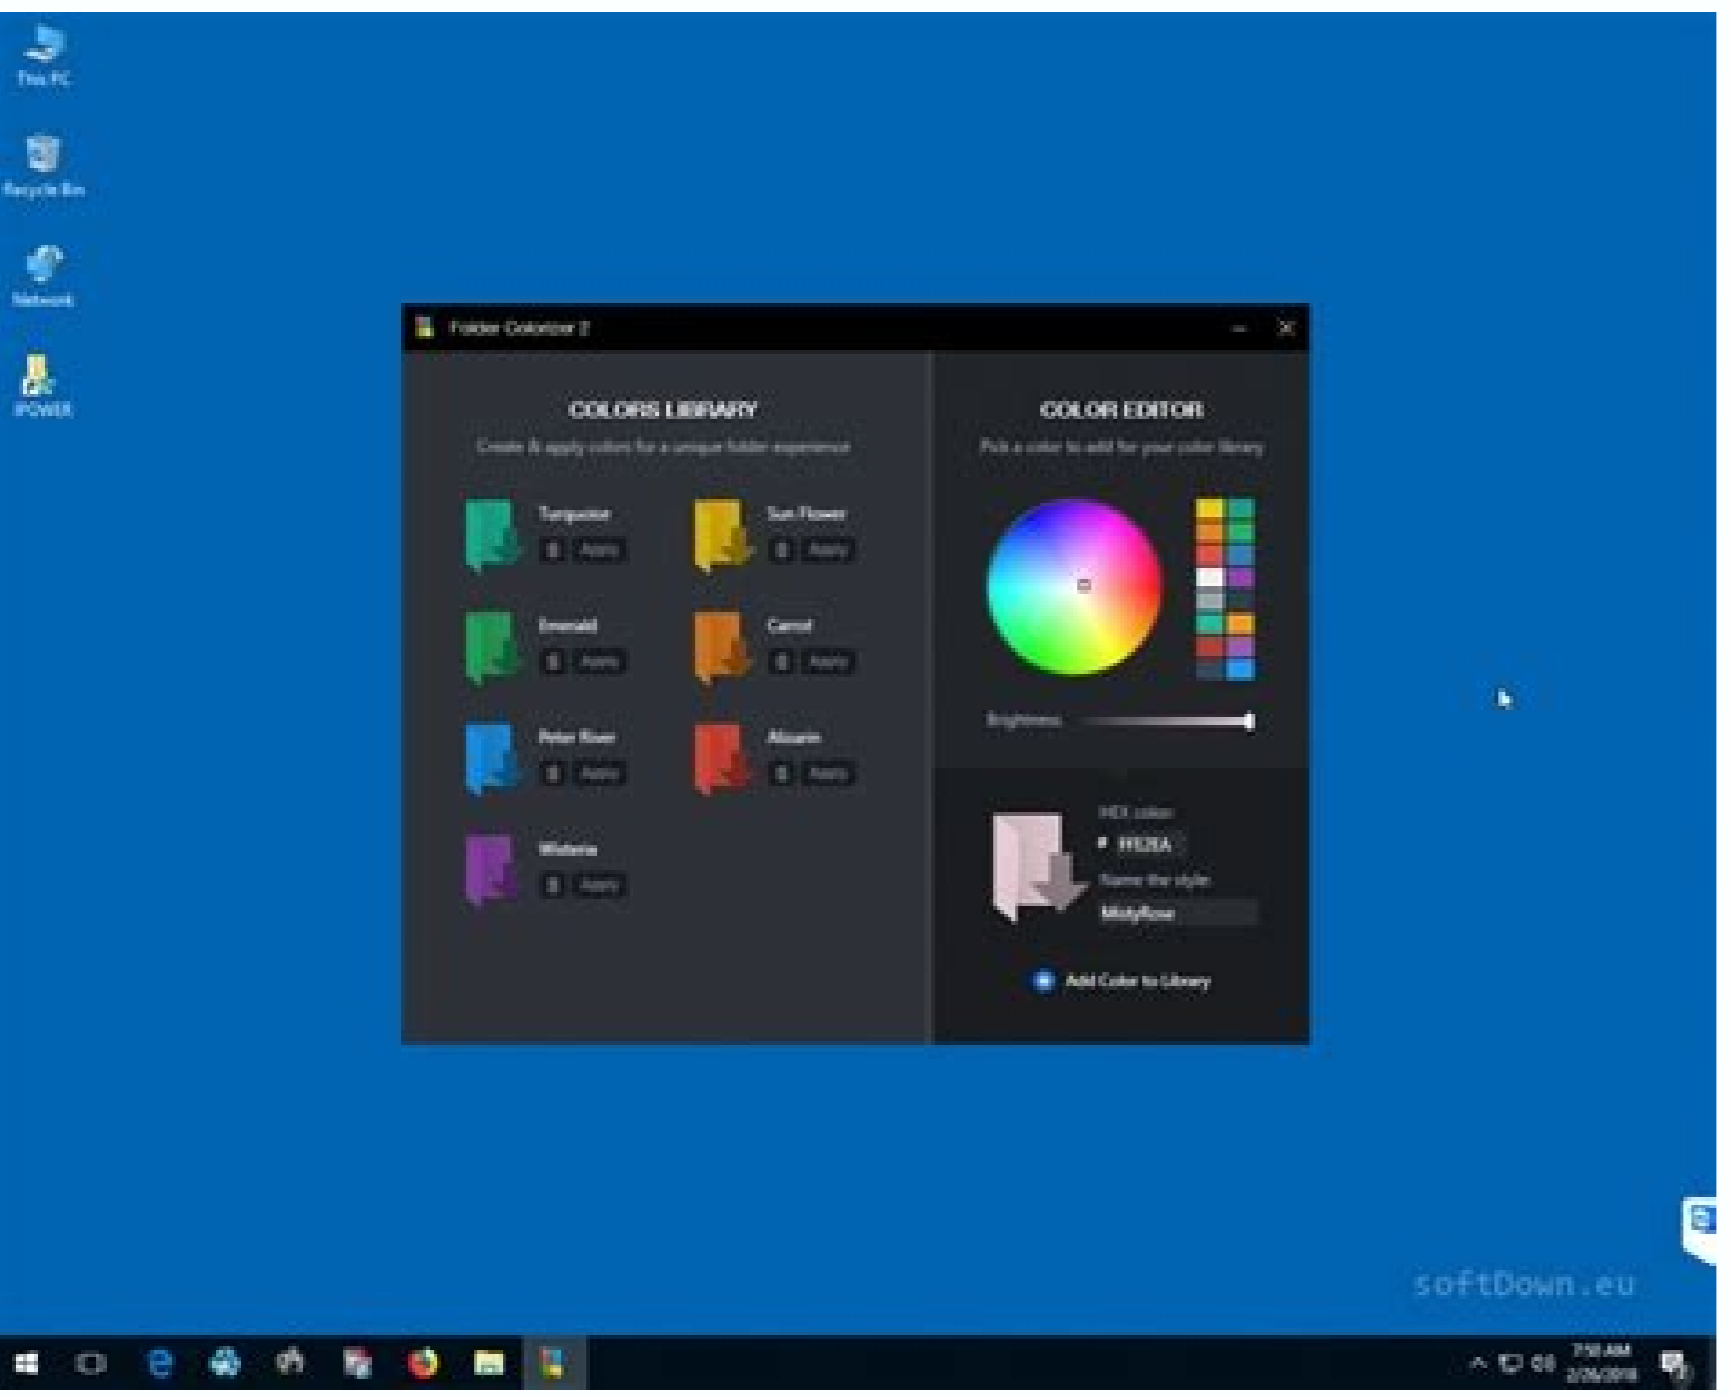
This PC

Recycle Bin

Network

IPOWER

Folder Colorizer 2

COLORS LIBRARY

Create & apply colors for a unique folder experience

Turquoise
Apply

Sun Flower
Apply

Emerald
Apply

Carrot
Apply

Peter River
Apply

Alizarin
Apply

Wisteria
Apply

COLOR EDITOR

Pick a color to add for your color library

Brightness

HEX color
# FFE2EA
Name the style
MistyRose

Add Color to Library

softDown.eu

7:50 AM
2/26/2018